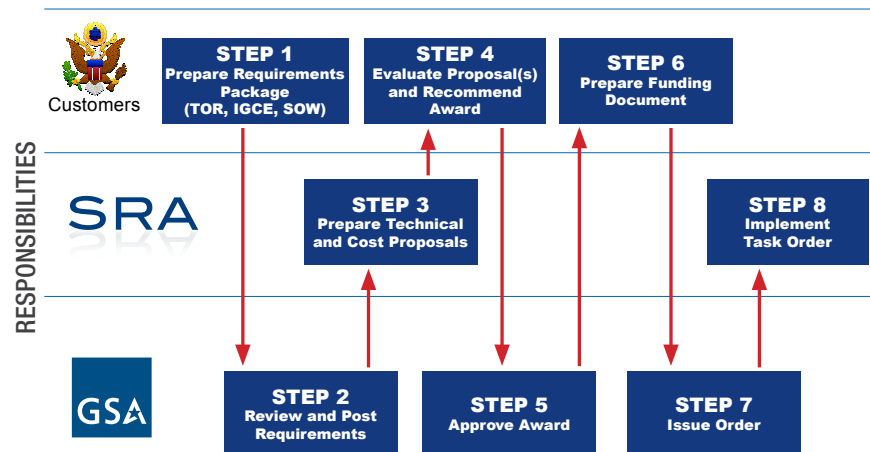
RESPONSIBILITIES

Customers

SRA

GSA

STEP 1
Prepare Requirements Package
(TOR, IGCE, SOW)

STEP 2
Review and Post Requirements

STEP 3
Prepare Technical and Cost Proposals

STEP 4
Evaluate Proposal(s) and Recommend Award

STEP 5
Approve Award

STEP 6
Prepare Funding Document

STEP 7
Issue Order

STEP 8
Implement Task Order